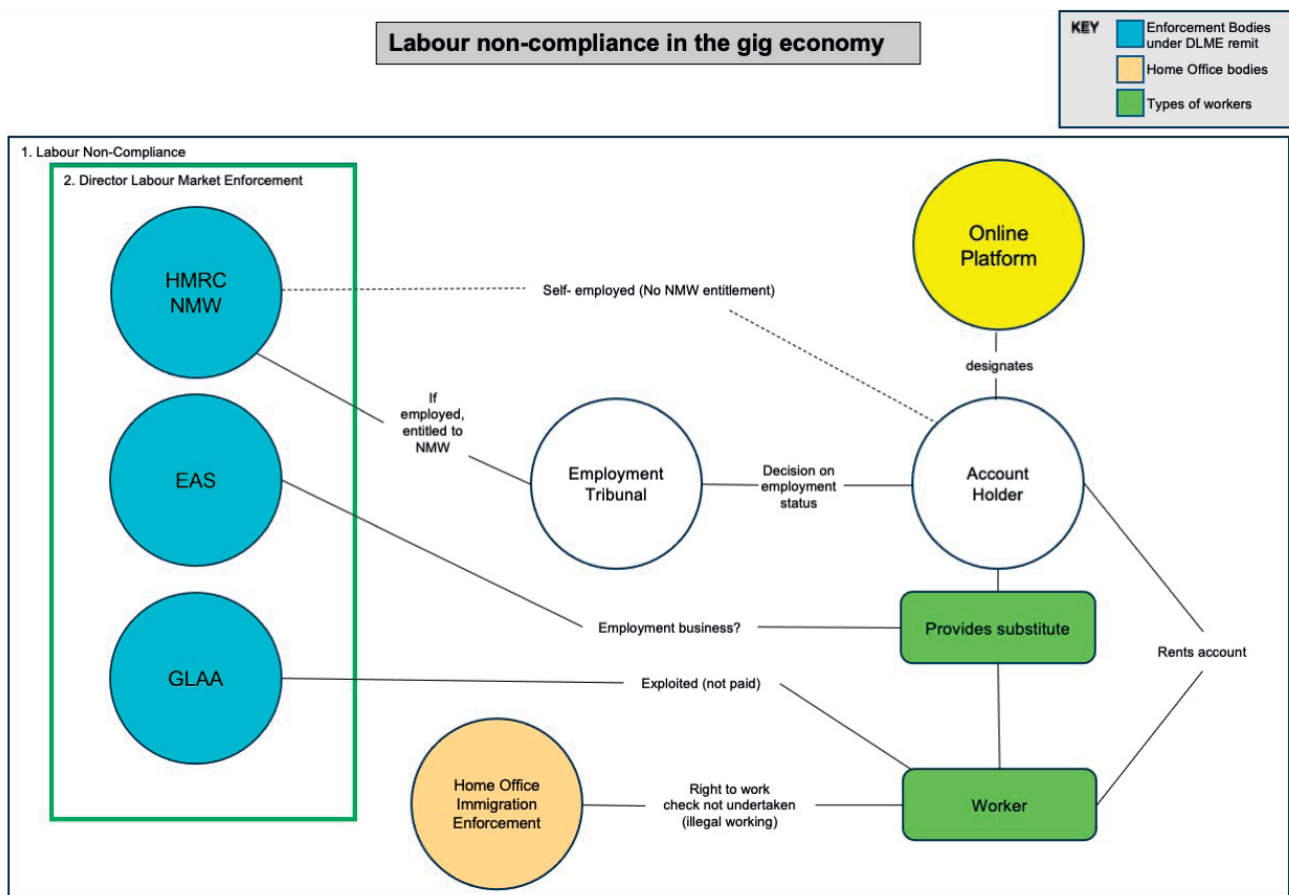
Labour non-compliance in the gig economy

KEY
Enforcement Bodies under DLME remit
Home Office bodies
Types of workers

1. Labour Non-Compliance

2. Director Labour Market Enforcement

HMRC NMW

EAS

GLAA

Self- employed (No NMW entitlement)

Online Platform

designates

If employed, entitled to NMW

Employment Tribunal

Decision on employment status

Account Holder

Employment business?

Provides substitute

Rents account

Exploited (not paid)

Home Office Immigration Enforcement

Right to work check not undertaken (illegal working)

Worker